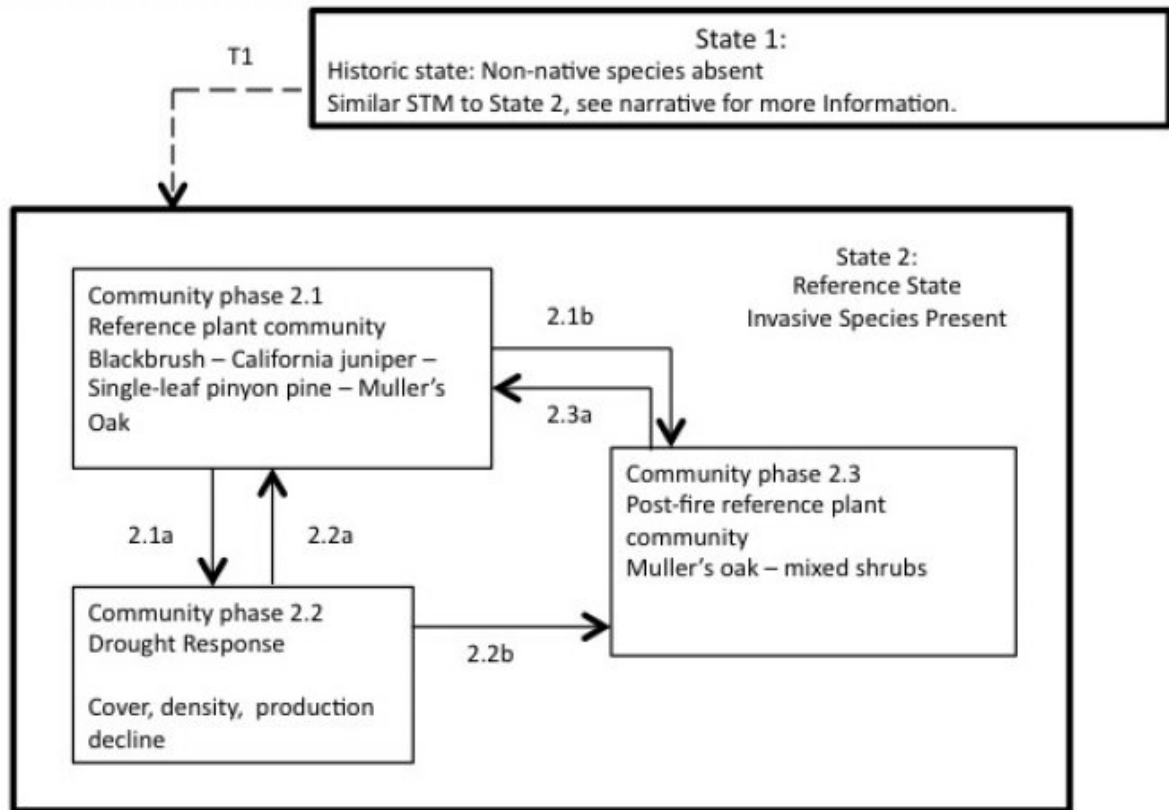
State 1:
Historic state: Non-native species absent
Similar STM to State 2, see narrative for more Information.

T1

State 2:
Reference State
Invasive Species Present

Community phase 2.1
Reference plant community
Blackbrush – California juniper – Single-leaf pinyon pine – Muller's Oak

2.1b

2.3a

Community phase 2.3
Post-fire reference plant community
Muller's oak – mixed shrubs

2.1a

2.2a

Community phase 2.2
Drought Response

Cover, density, production decline

2.2b